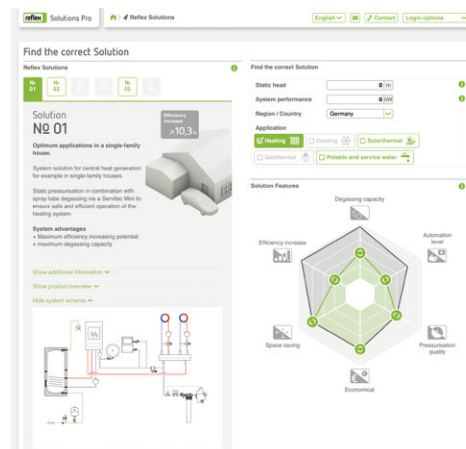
reflex Solutions Pro

Reflex Solutions

English | Contact | Login-options

Find the correct Solution

Reflex Solutions

№ 01 | № 02 | № 05

Solution
№ 01

Efficiency increase
▲ 10,3 %

Optimum applications in a single-family house.

System solution for central heat generation for example in single-family houses.

Static pressurisation in combination with spray tube degassing via a Servitec Mini to ensure safe and efficient operation of the heating system

System advantages
+ Maximum efficiency increasing potential
+ maximum degassing capacity

Show additional information

Show product overview

Hide system scheme

Find the correct Solution

Static head | 0 | m

System performance | 0 | kW

Region / Country | Germany

Application

Heating | Cooling | Solarthermal

Geothermal | Potable and service water

Solution Features

Degassing capacity

Automation level

Pressurisation quality

Economical

Space saving

Efficiency increase